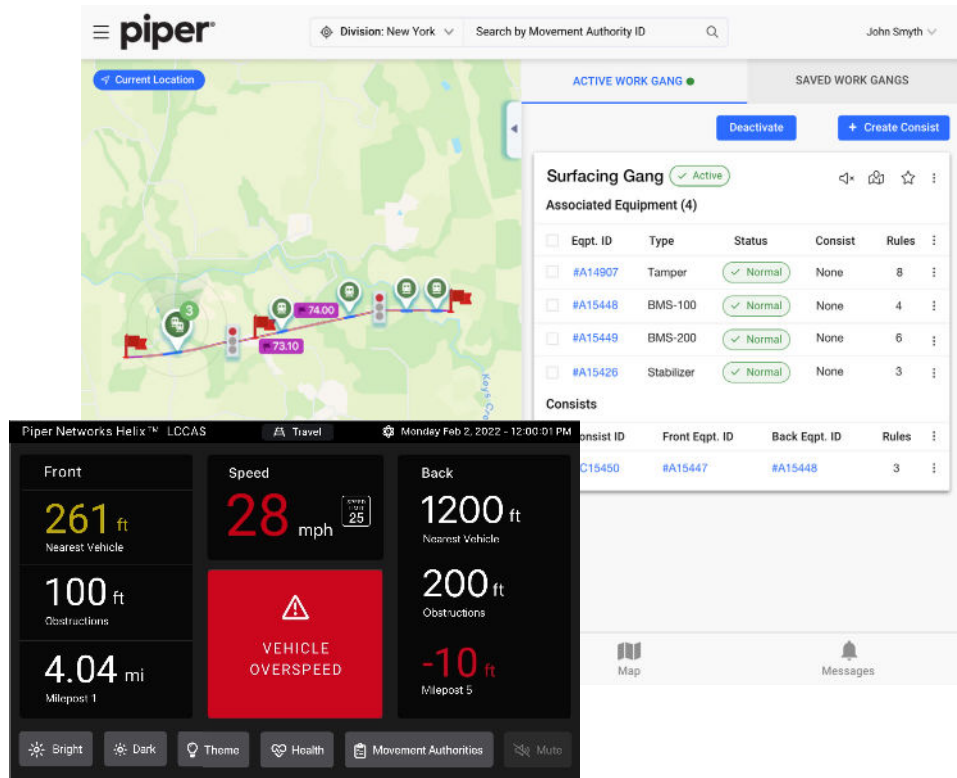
piper

Division: New York

Search by Movement Authority ID

John Smyth

Current Location

3

74.00

73.10

Keys Cr

ACTIVE WORK GANG

SAVED WORK GANGS

Deactivate

+ Create Consist

Surfacing Gang

Active

Associated Equipment (4)

| Eqpt. ID | Type | Status | Consist | Rules |
|---|---|---|---|---|
| #A14907 | Tamper | Normal | None | 8 |
| #A15448 | BMS-100 | Normal | None | 4 |
| #A15449 | BMS-200 | Normal | None | 6 |
| #A15426 | Stabilizer | Normal | None | 3 |

Consists

| onsist ID | Front Eqpt. ID | Back Eqpt. ID | Rules |
|---|---|---|---|
| C15450 | #A15447 | #A15448 | 3 |

Map

Messages

Piper Networks Helix™ LCCAS

Travel

Monday Feb 2, 2022 - 12:00:01 PM

Front

261 ft

Nearest Vehicle

100 ft

Obstructions

4.04 mi

Milepost 1

Speed

28 mph

SPEED LIMIT 25

VEHICLE OVERSPEED

Back

1200 ft

Nearest Vehicle

200 ft

Obstructions

-10 ft

Milepost 5

Bright

Dark

Theme

Health

Movement Authorities

Mute